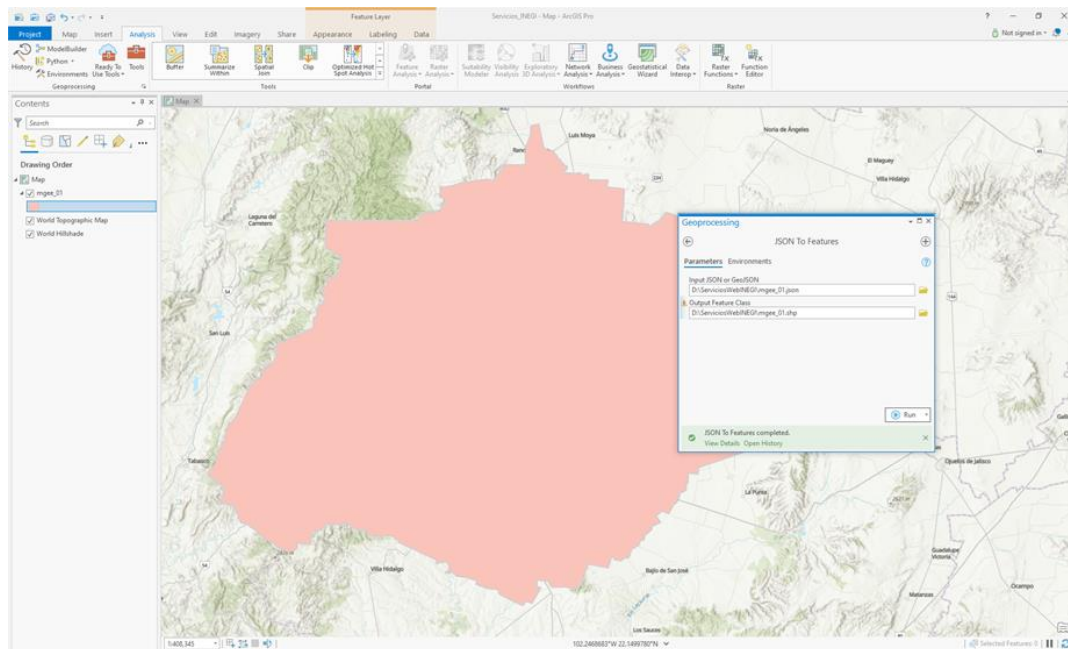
Feature Layer

Servicios_INEGI - Map - ArcGIS Pro

Project Map Insert Analysis View Edit Imagery Share Appearance Labeling Data

Not signed in

History ModelBuilder Python Environments Ready To Use Tools Tools

Geoprocessing

Buffer Summarize Within Spatial Join Clip Optimized Hot Spot Analysis

Tools

Feature Analysis Raster Analysis

Portal

Suitability Modeler Visibility Analysis Exploratory 3D Analysis Network Analysis Business Analysis Geostatistical Wizard Data Interop

Workflows

Raster Functions Function Editor

Raster

Contents

Search

Drawing Order

Map

mgee_01

World Topographic Map

World Hillshade

Map

Luis Moya

Noria de Ángeles

El Maguey

Villa Hidalgo

Laguna del Carretero

San Luis

Tabasco

Villa Hidalgo

Bajío de San José

Los Sauces

La Punta

Quebés de Jalisco

Guadalupe Victoria

Ocampo

Geoprocessing

JSON To Features

Parameters Environments

Input JSON or GeoJSON

D:\ServiciosWebINEGI\mgee_01.json

Output Feature Class

D:\ServiciosWebINEGI\mgee_01.shp

Run

JSON To Features completed.

View Details Open History

1:408,345

102.2468683°W 22.1499780°N

Selected Features: 0